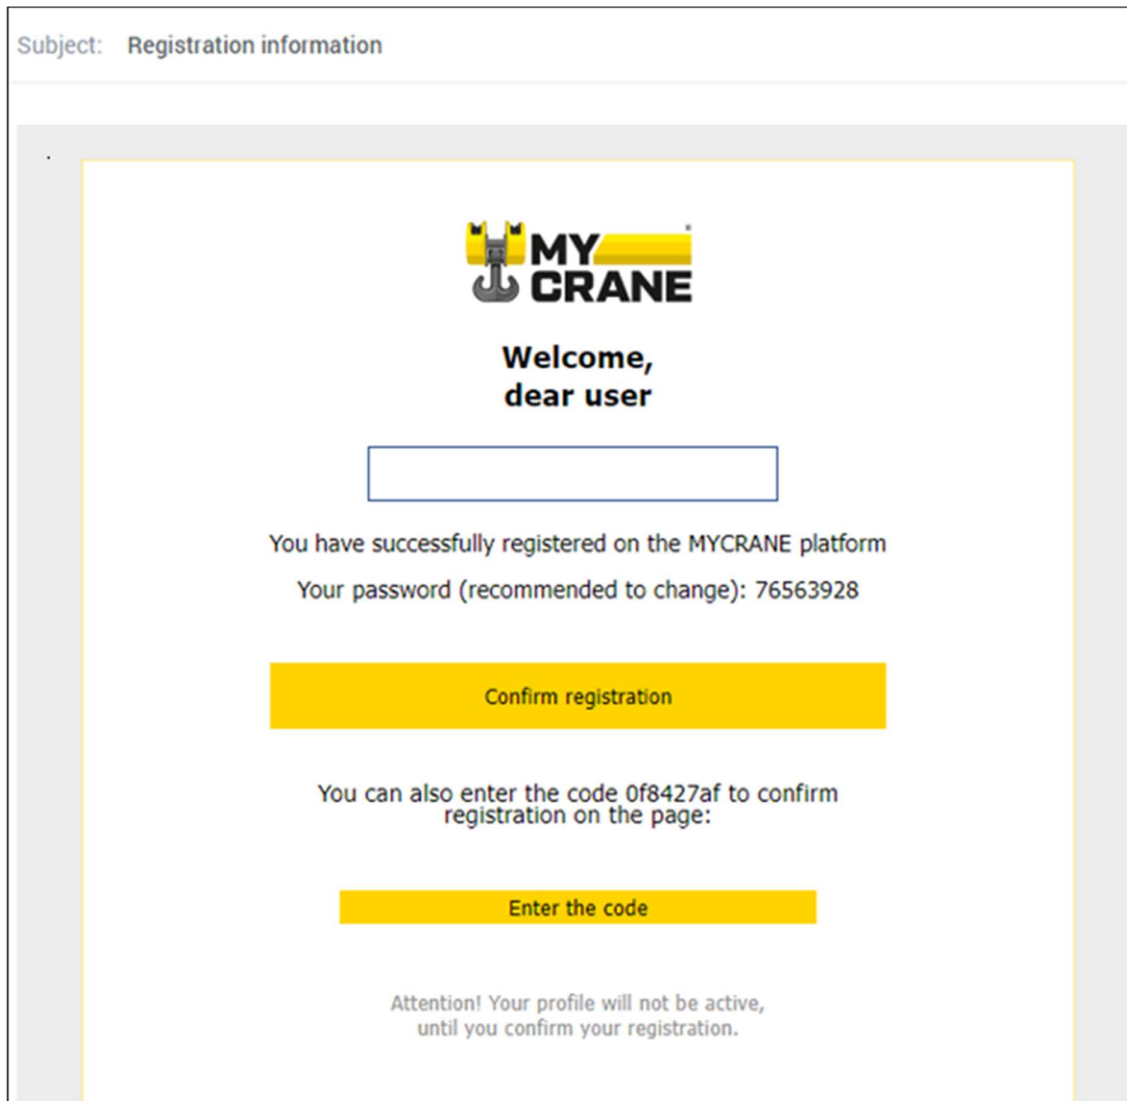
Subject: Registration information

MY CRANE

Welcome,
dear user

You have successfully registered on the MYCRANE platform

Your password (recommended to change): 76563928

Confirm registration

You can also enter the code 0f8427af to confirm registration on the page:

Enter the code

Attention! Your profile will not be active, until you confirm your registration.